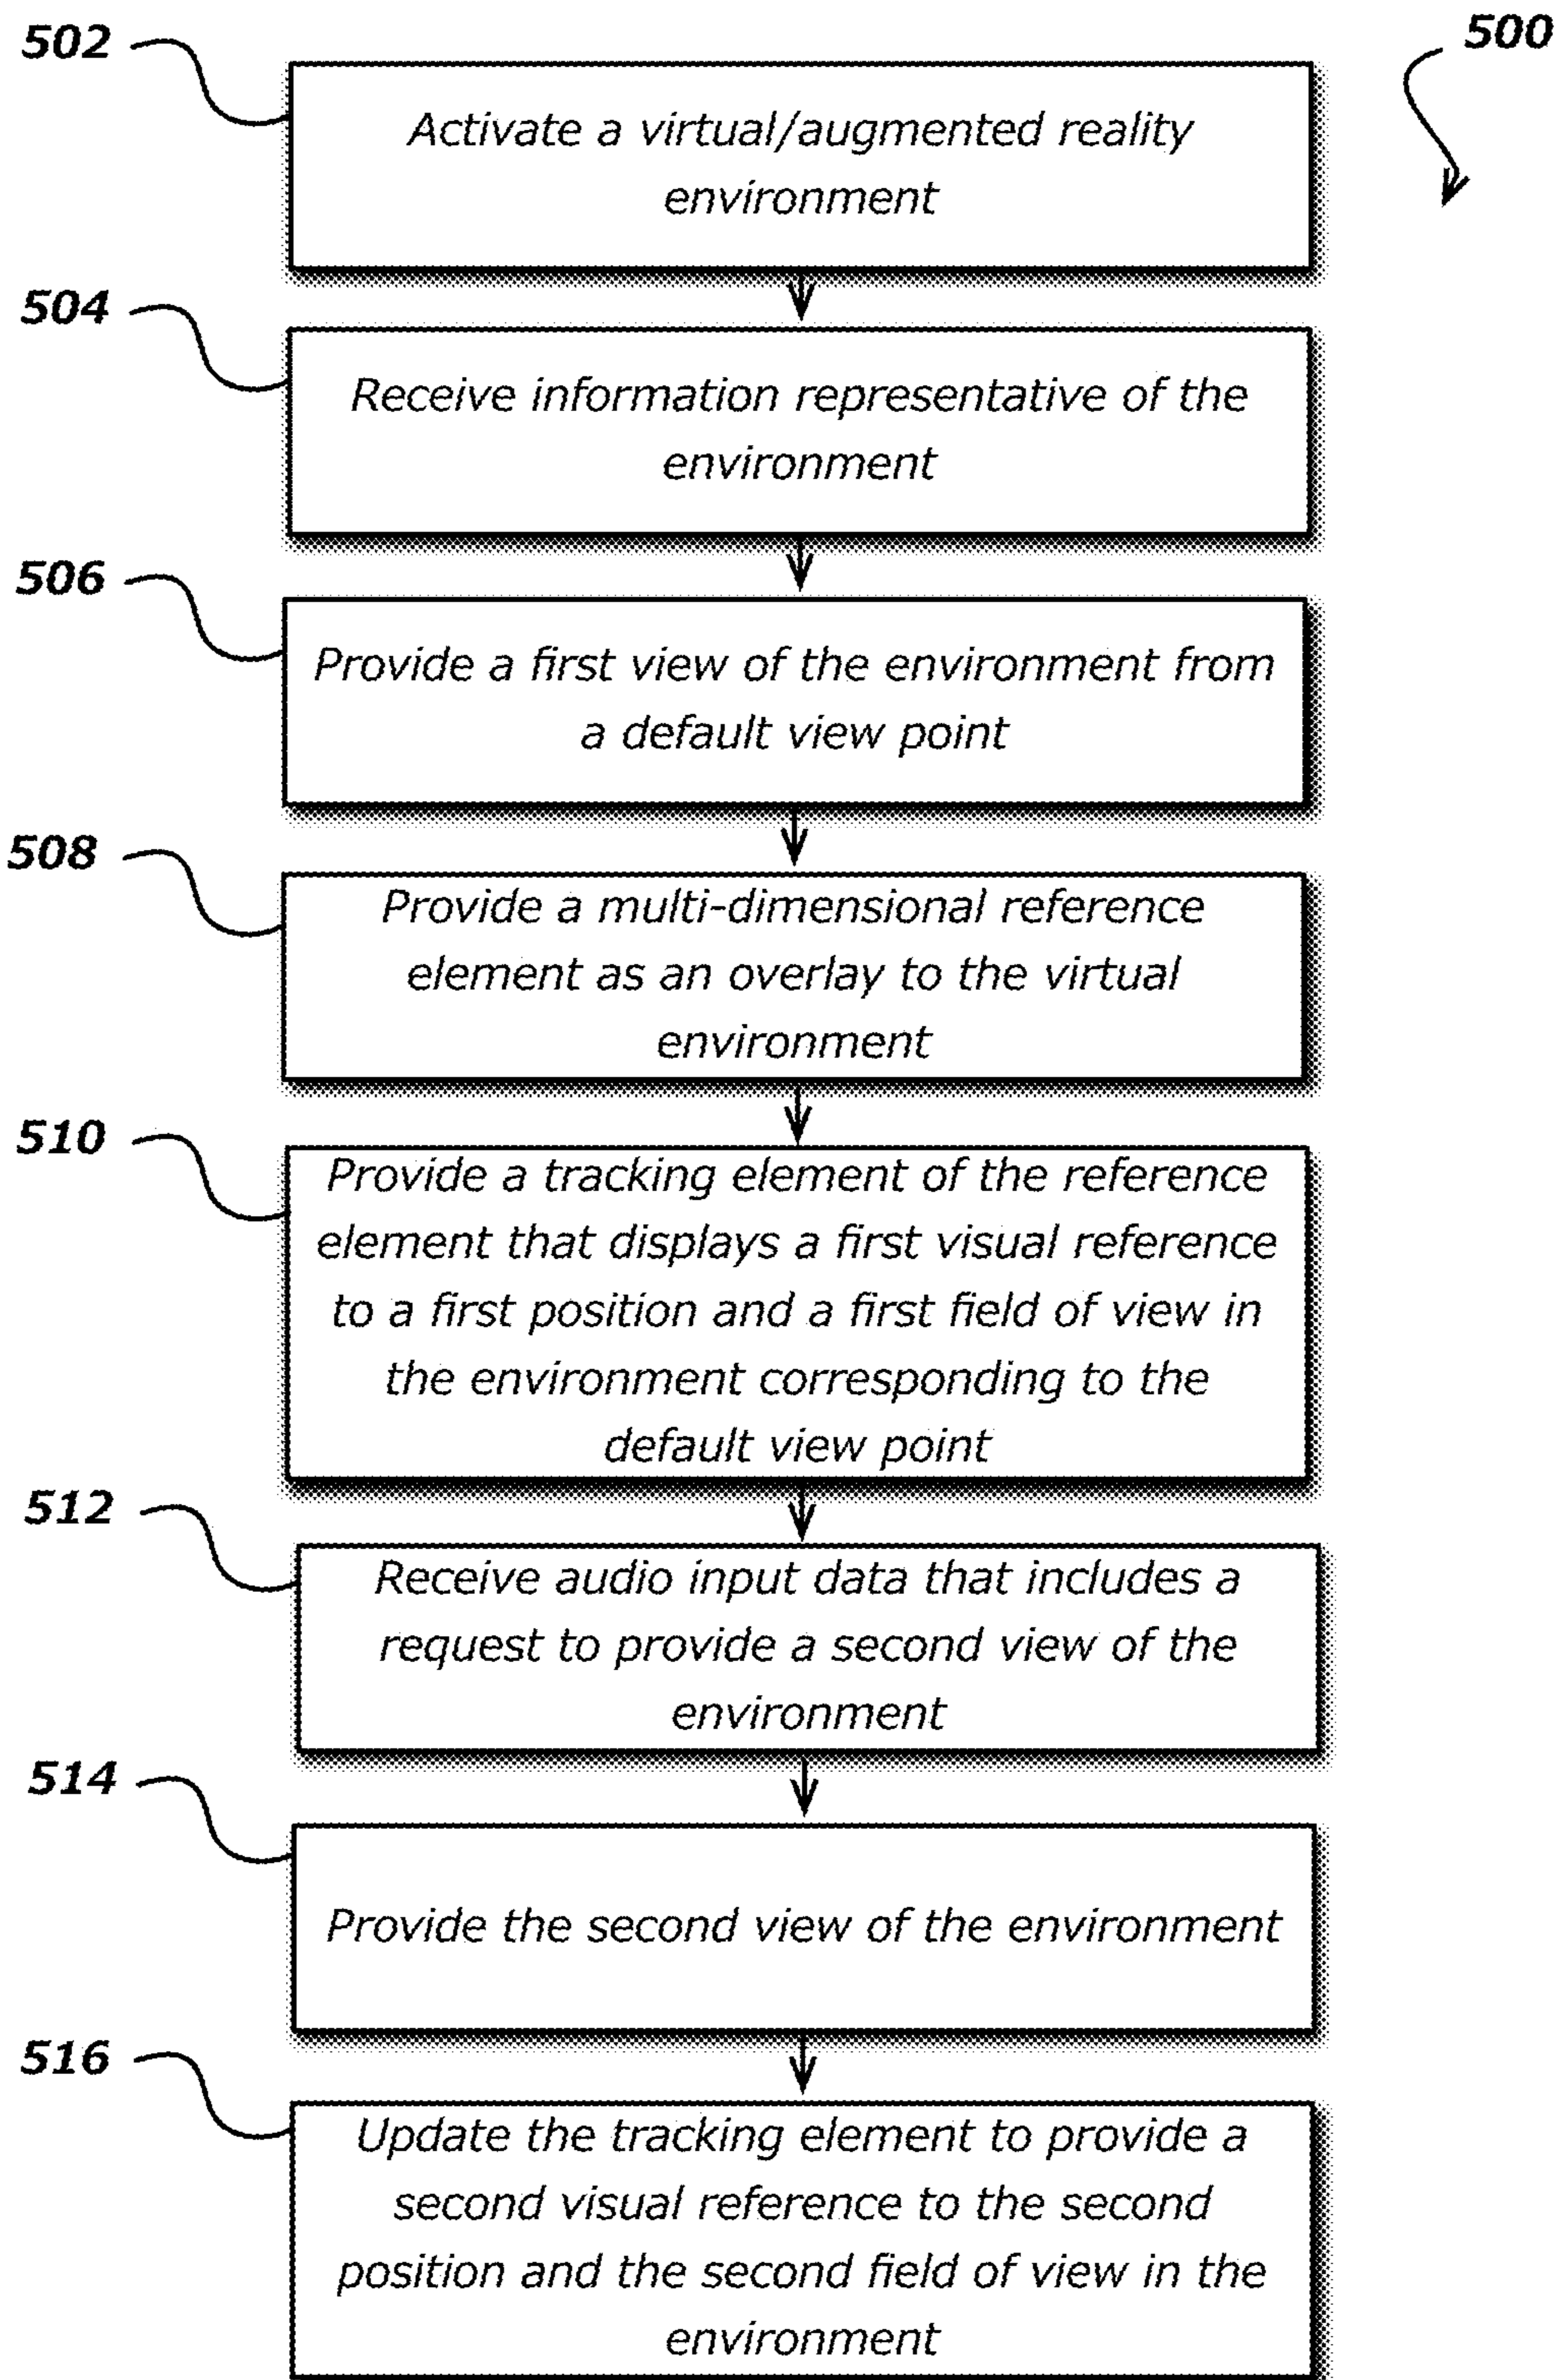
502

500

Activate a virtual/augmented reality environment

504

Receive information representative of the environment

506

Provide a first view of the environment from a default view point

508

Provide a multi-dimensional reference element as an overlay to the virtual environment

510

Provide a tracking element of the reference element that displays a first visual reference to a first position and a first field of view in the environment corresponding to the default view point

512

Receive audio input data that includes a request to provide a second view of the environment

514

Provide the second view of the environment

516

Update the tracking element to provide a second visual reference to the second position and the second field of view in the environment